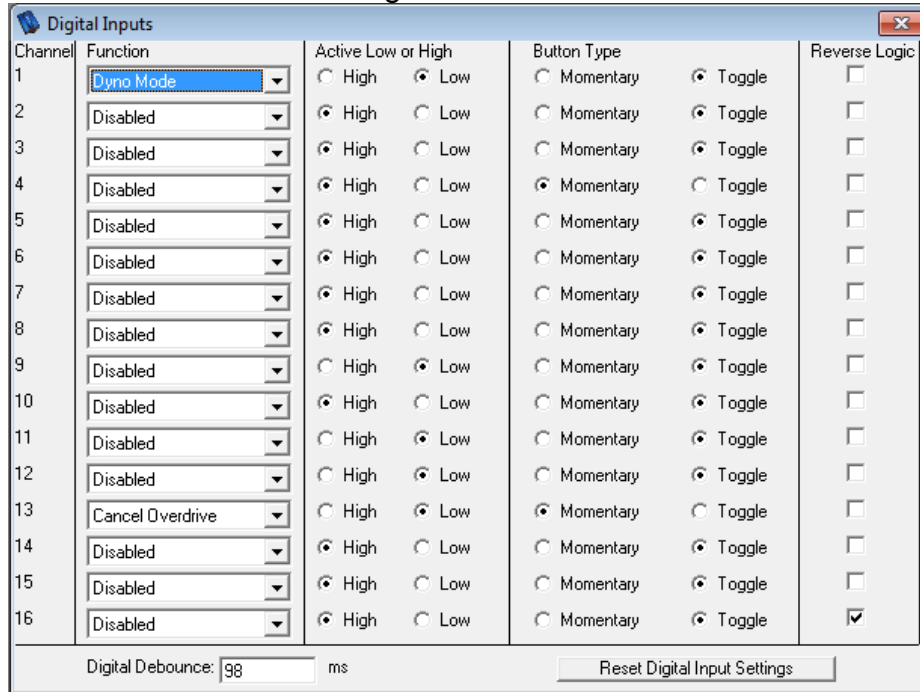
Digital Inputs

| Channel | Function | Active Low or High | | Button Type | | Reverse Logic |
|---|---|---|---|---|---|---|
| 1 | Dyno Mode | High | Low | Momentary | Toggle | |
| 2 | Disabled | High | Low | Momentary | Toggle | |
| 3 | Disabled | High | Low | Momentary | Toggle | |
| 4 | Disabled | High | Low | Momentary | Toggle | |
| 5 | Disabled | High | Low | Momentary | Toggle | |
| 6 | Disabled | High | Low | Momentary | Toggle | |
| 7 | Disabled | High | Low | Momentary | Toggle | |
| 8 | Disabled | High | Low | Momentary | Toggle | |
| 9 | Disabled | High | Low | Momentary | Toggle | |
| 10 | Disabled | High | Low | Momentary | Toggle | |
| 11 | Disabled | High | Low | Momentary | Toggle | |
| 12 | Disabled | High | Low | Momentary | Toggle | |
| 13 | Cancel Overdrive | High | Low | Momentary | Toggle | |
| 14 | Disabled | High | Low | Momentary | Toggle | |
| 15 | Disabled | High | Low | Momentary | Toggle | |
| 16 | Disabled | High | Low | Momentary | Toggle | |

Digital Debounce: 98 ms

Reset Digital Input Settings